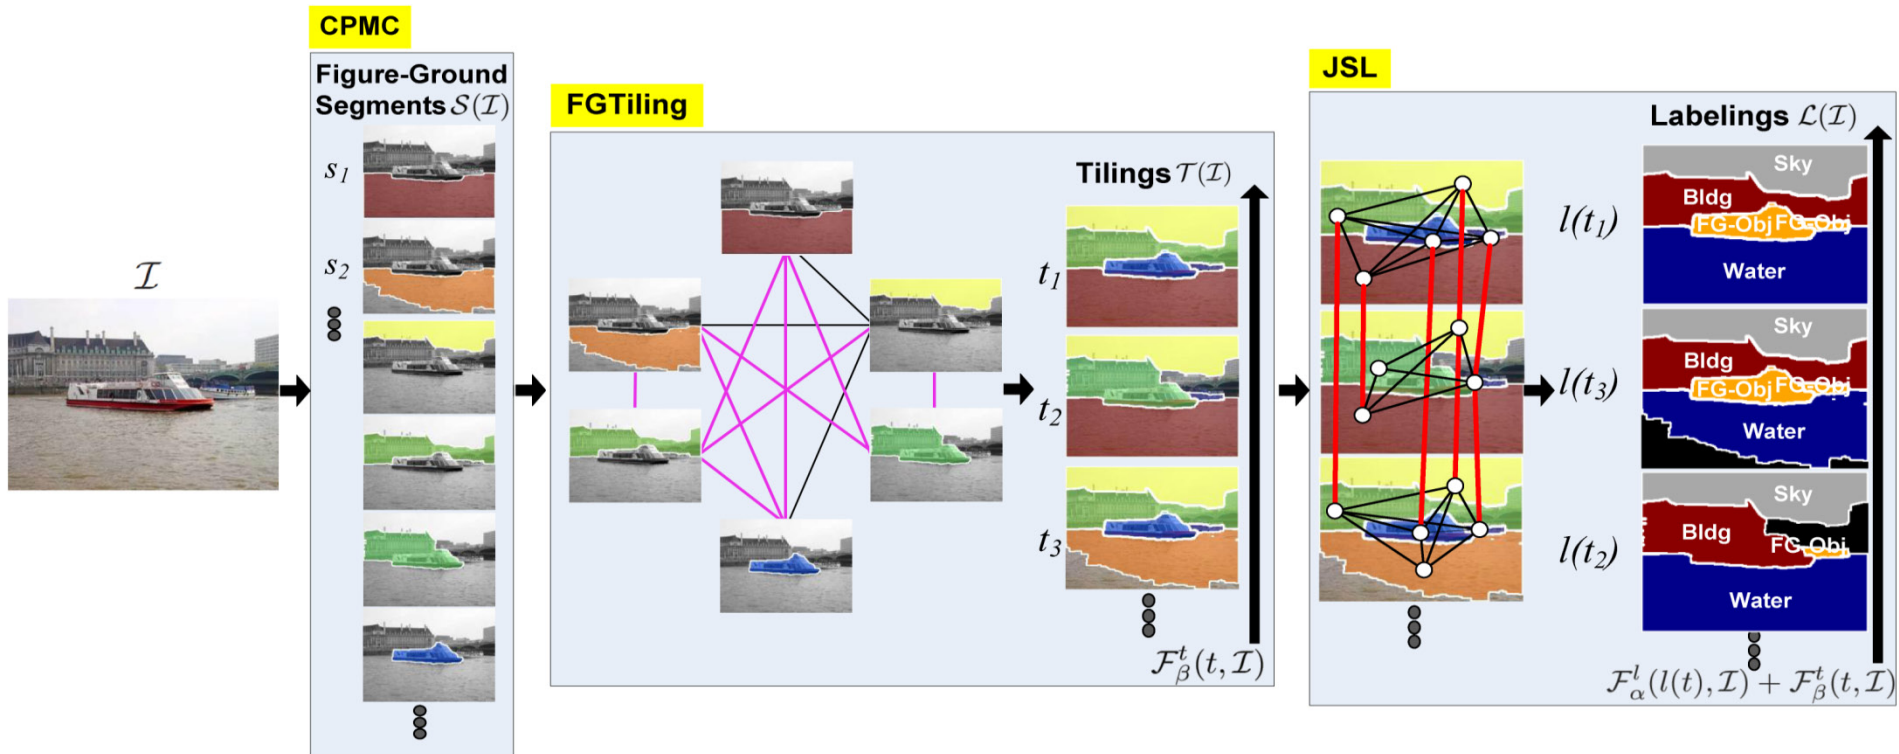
$\mathcal{I}$

CPMC

Figure-Ground Segments $\mathcal{S}(\mathcal{I})$

$s_1$

$s_2$

FGTiling

Tilings $\mathcal{T}(\mathcal{I})$

$t_1$

$t_2$

$t_3$

$\mathcal{F}_{\beta}^{t}(t, \mathcal{I})$

JSL

Labelings $\mathcal{L}(\mathcal{I})$

$l(t_1)$

Sky
Bldg
FG-Obj FG-Obj
Water

$l(t_3)$

Sky
Bldg
FG-Obj FG-Obj
Water

$l(t_2)$

Sky
Bldg
FG-Obj
Water

$\mathcal{F}_{\alpha}^{l}(l(t), \mathcal{I}) + \mathcal{F}_{\beta}^{t}(t, \mathcal{I})$